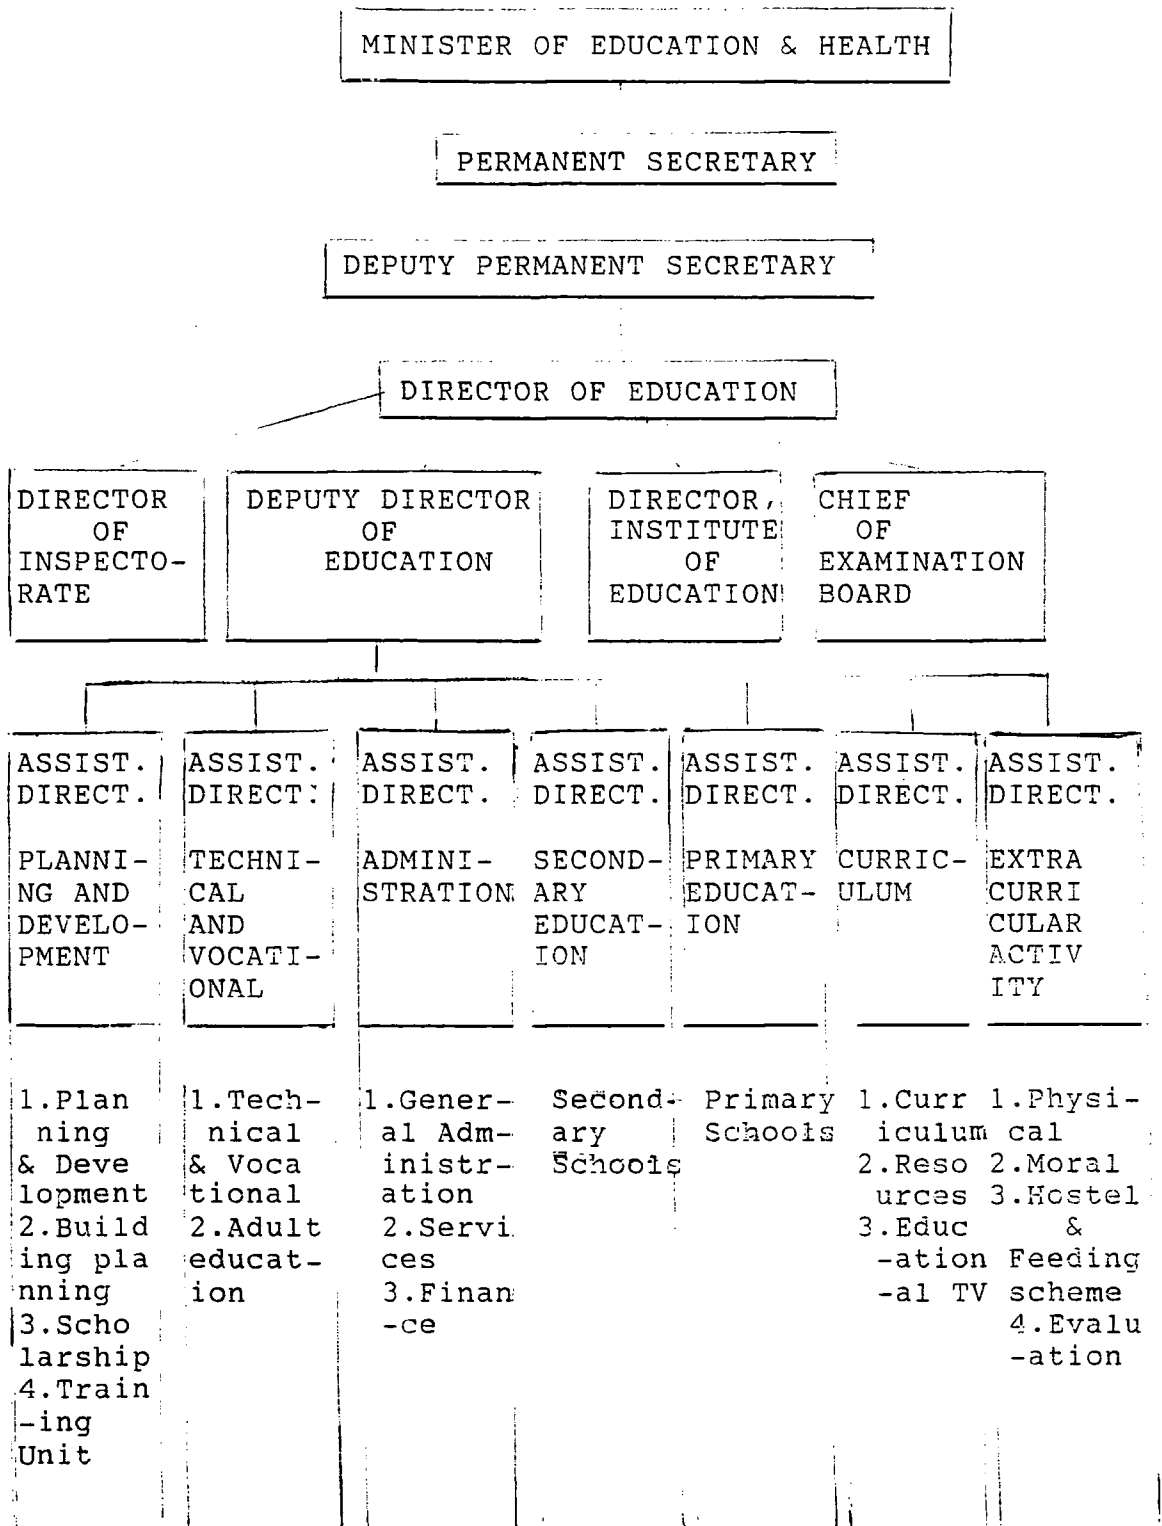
MINISTER OF EDUCATION & HEALTH

PERMANENT SECRETARY

DEPUTY PERMANENT SECRETARY

DIRECTOR OF EDUCATION

DIRECTOR OF INSPECTORATE

DEPUTY DIRECTOR OF EDUCATION

DIRECTOR, INSTITUTE OF EDUCATION

CHIEF OF EXAMINATION BOARD

ASSIST. DIRECT. PLANNING AND DEVELOPMENT

ASSIST. DIRECT. TECHNICAL AND VOCATIONAL

ASSIST. DIRECT. ADMINISTRATION

ASSIST. DIRECT. SECONDARY EDUCATION

ASSIST. DIRECT. PRIMARY EDUCATION

ASSIST. DIRECT. CURRICULUM

ASSIST. DIRECT. EXTRA CURRICULAR ACTIVITY

1.Planning & Development 2.Building planning 3.Scholarship 4.Training Unit

1.Technical & Vocational 2.Adult education

1.General Administration 2.Services 3.Finance

Secondary Schools

Primary Schools

1.Curriculum 2.Resources 3.Educational TV

1.Physical 2.Moral 3.Hostel & Feeding scheme 4.Evaluation